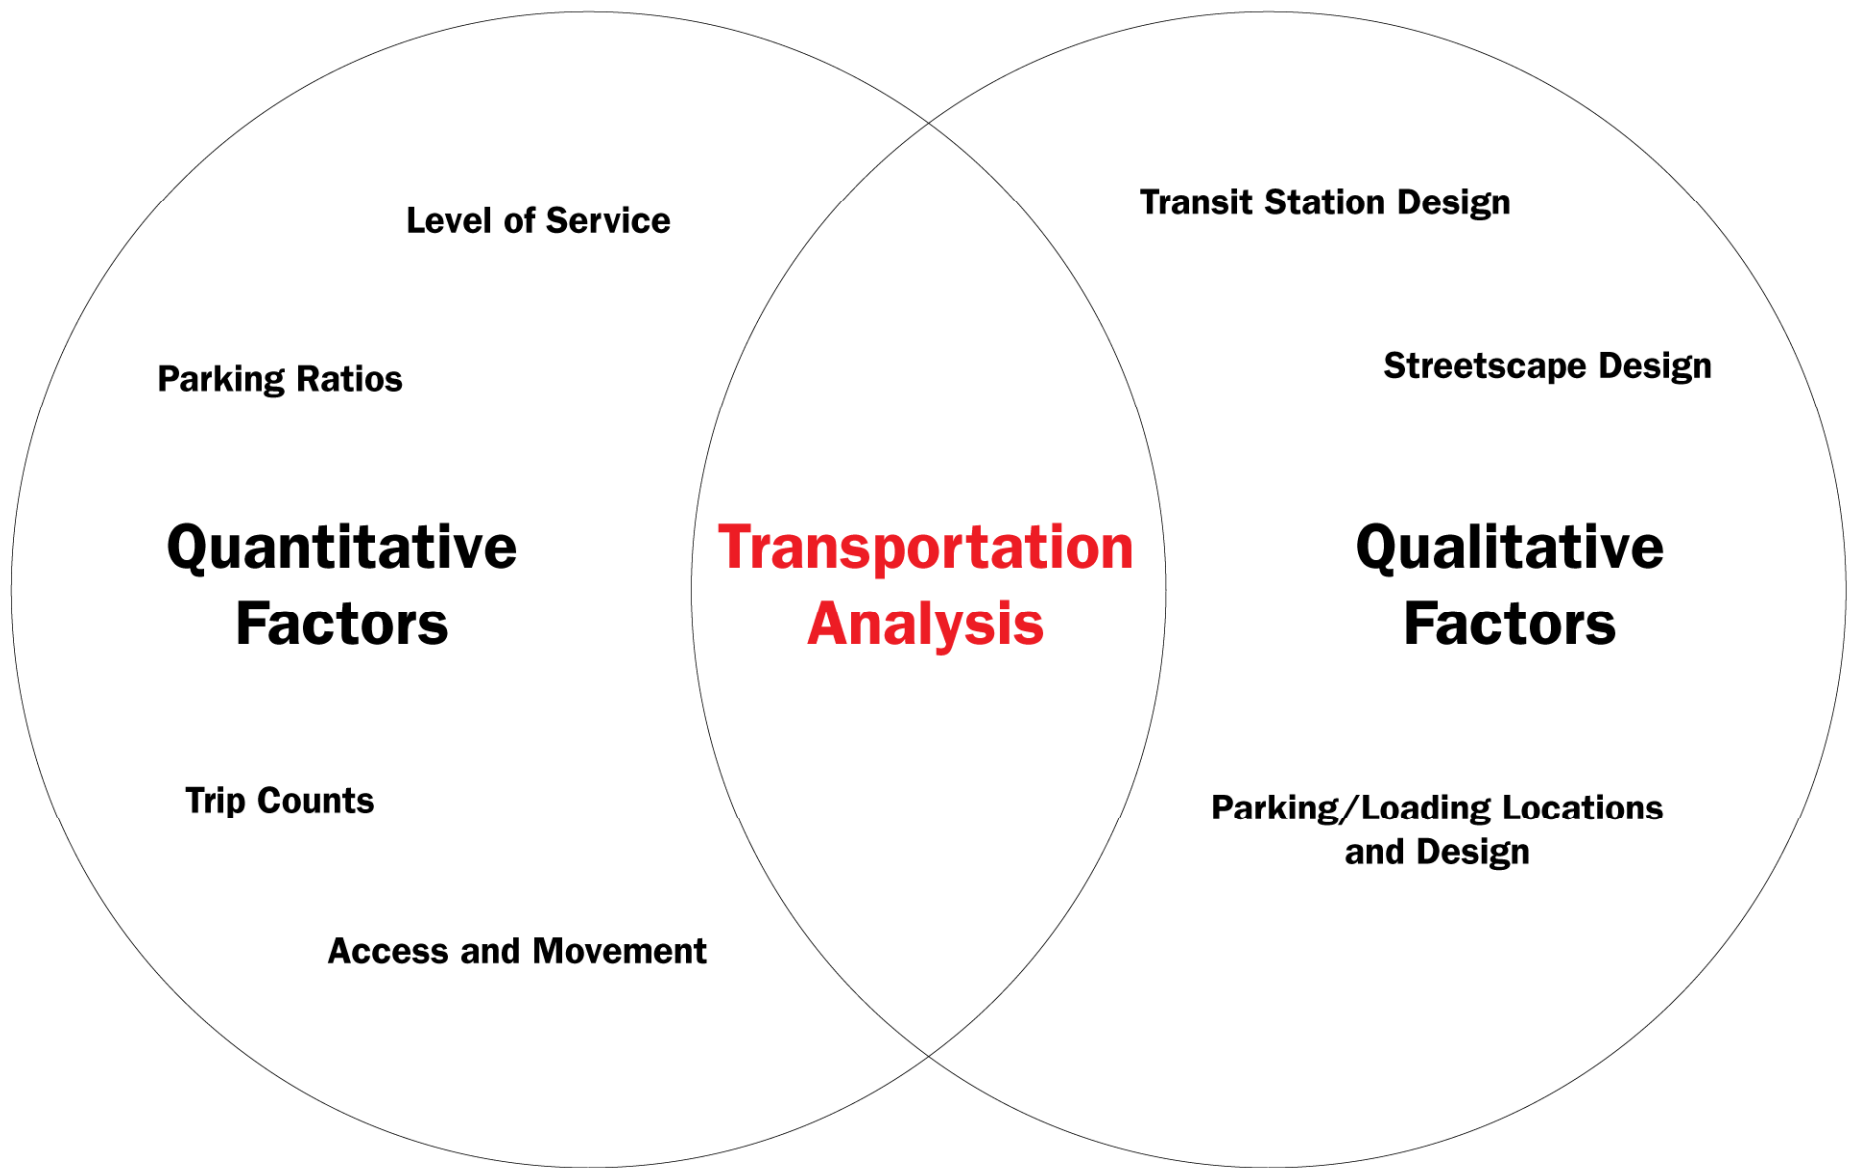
Level of Service

Transit Station Design

Parking Ratios

Streetscape Design

Quantitative Factors

Transportation Analysis

Qualitative Factors

Trip Counts

Parking/Loading Locations and Design

Access and Movement